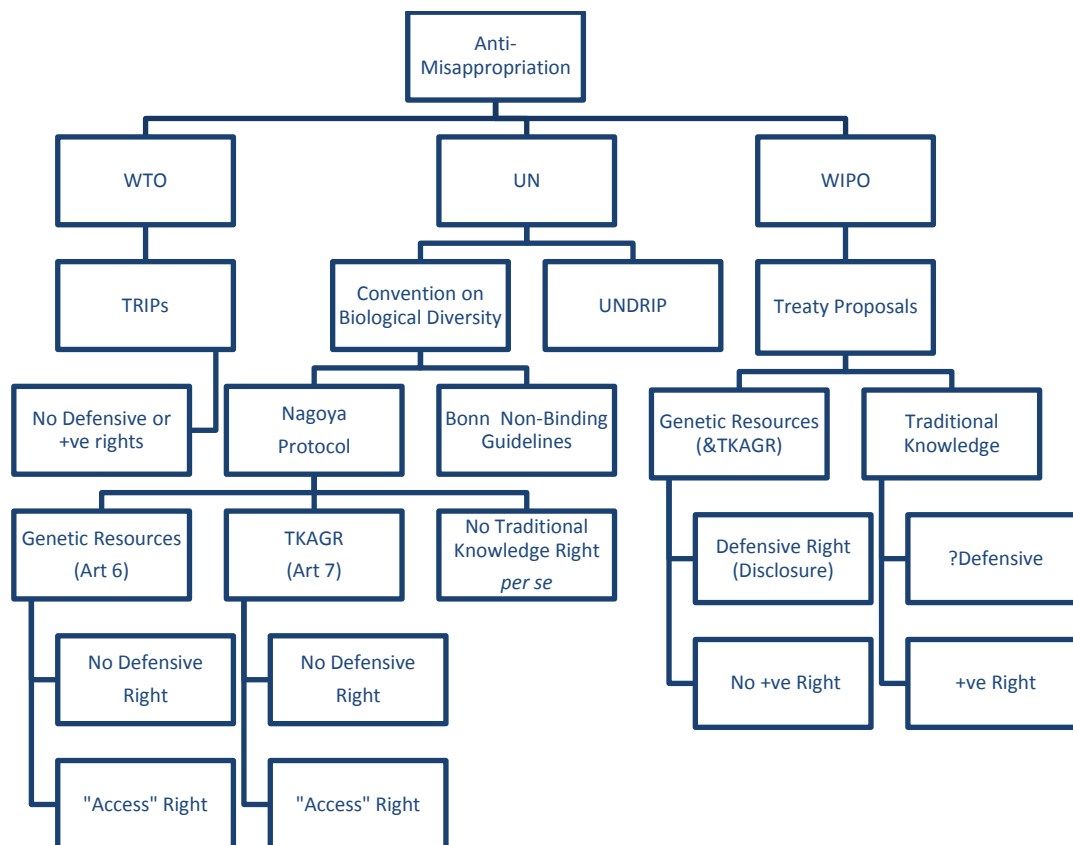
Anti-Misappropriation

WTO

UN

WIPO

TRIPs

Convention on Biological Diversity

UNDRIP

Treaty Proposals

No Defensive or +ve rights

Nagoya Protocol

Bonn Non-Binding Guidelines

Genetic Resources (&TKAGR)

Traditional Knowledge

Genetic Resources (Art 6)

TKAGR (Art 7)

No Traditional Knowledge Right *per se*

Defensive Right (Disclosure)

?Defensive

No Defensive Right

No Defensive Right

No +ve Right

+ve Right

"Access" Right

"Access" Right